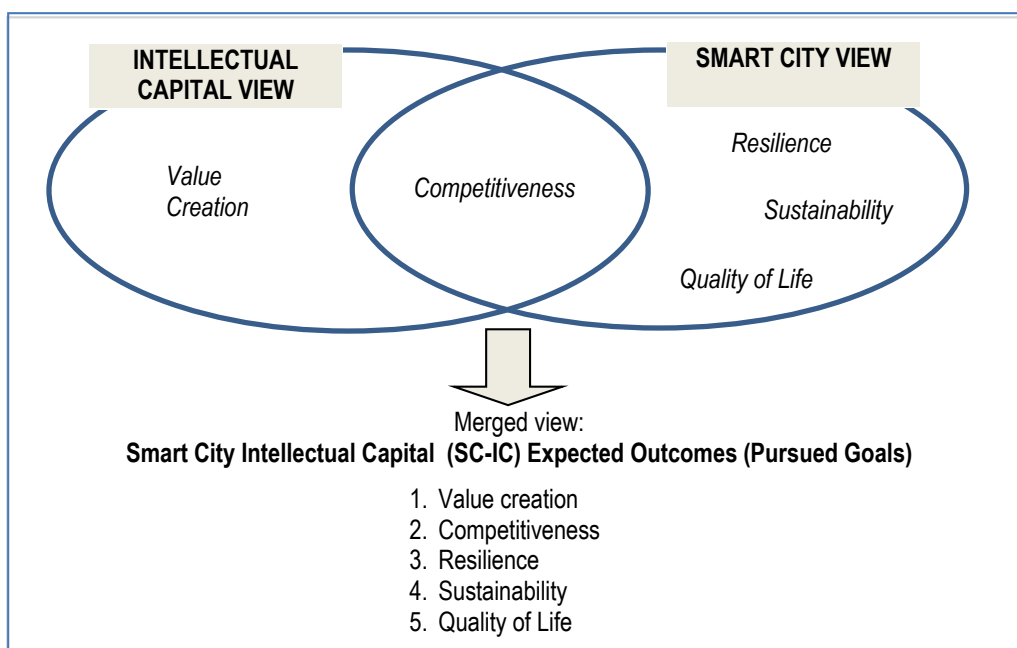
INTELLECTUAL CAPITAL VIEW

SMART CITY VIEW

Value Creation

Competitiveness

Resilience

Sustainability

Quality of Life

Merged view:
**Smart City Intellectual Capital (SC-IC) Expected Outcomes (Pursued Goals)**

1. Value creation
2. Competitiveness
3. Resilience
4. Sustainability
5. Quality of Life